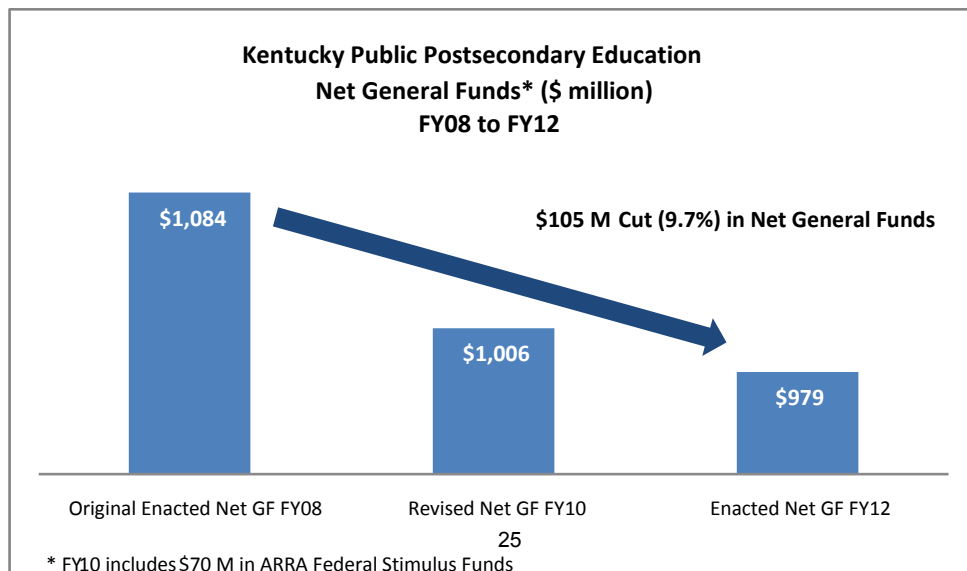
Kentucky Public Postsecondary Education
Net General Funds* ($ million)
FY08 to FY12

$1,084

$105 M Cut (9.7%) in Net General Funds

$1,006

$979

Original Enacted Net GF FY08

Revised Net GF FY10

Enacted Net GF FY12

25

* FY10 includes $70 M in ARRA Federal Stimulus Funds